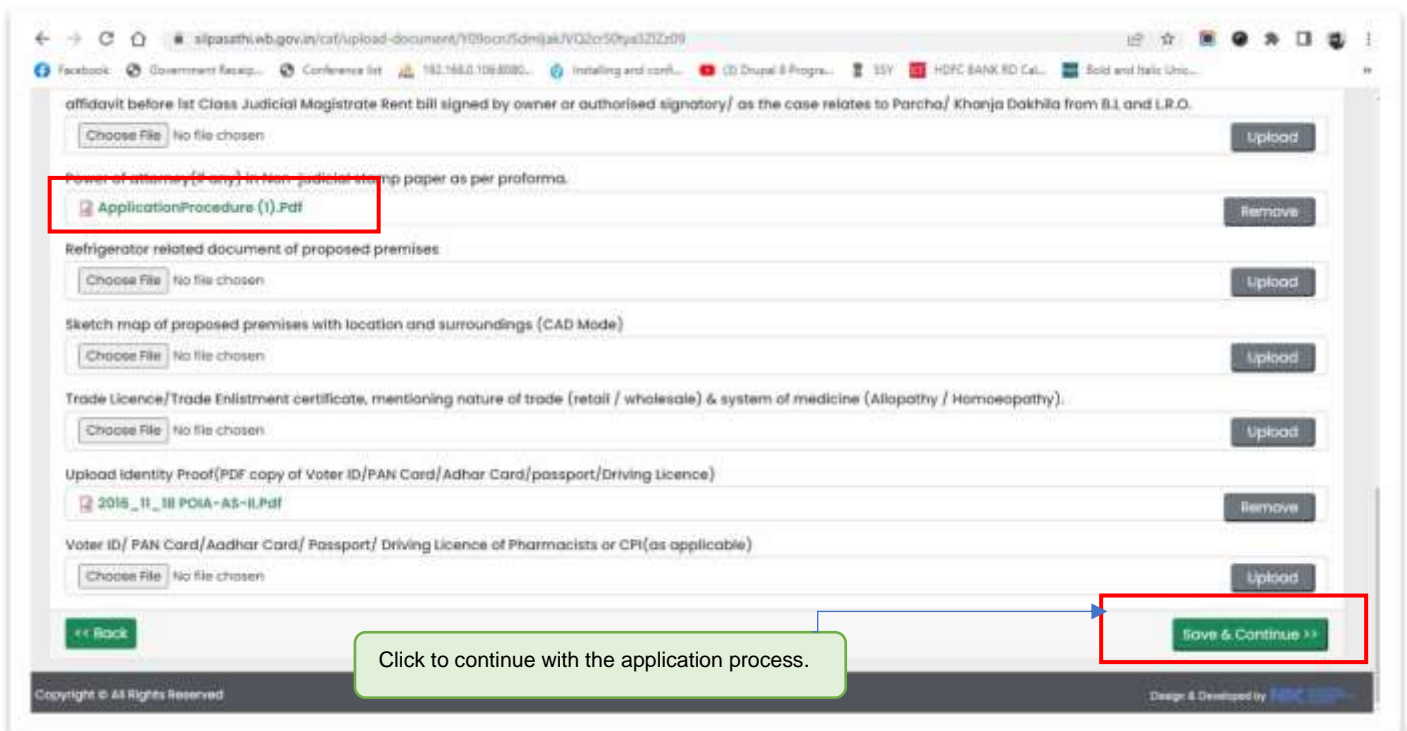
silpasathi.wb.gov.in/caf/upload-document/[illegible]

Facebook Government Recei... Conference list 192.168.0.106:8080... Installing and confi... (3) Drupal 8 Progra... SSY HDFC BANK RD Cal... Bold and Italic Unic...

affidavit before Ist Class Judicial Magistrate Rent bill signed by owner or authorised signatory/ as the case relates to Parcha/ Khanja Dakhila from B.L and L.R.O.

Choose File No file chosen Upload

Power of attorney(if any) in Non-judicial stamp paper as per proforma.

ApplicationProcedure (1).Pdf Remove

Refrigerator related document of proposed premises

Choose File No file chosen Upload

Sketch map of proposed premises with location and surroundings (CAD Mode)

Choose File No file chosen Upload

Trade Licence/Trade Enlistment certificate, mentioning nature of trade (retail / wholesale) & system of medicine (Allopathy / Homoeopathy).

Choose File No file chosen Upload

Upload Identity Proof(PDF copy of Voter ID/PAN Card/Adhar Card/passport/Driving Licence)

2016_11_18 POIA-AS-II.Pdf Remove

Voter ID/ PAN Card/Aadhar Card/ Passport/ Driving Licence of Pharmacists or CPI(as applicable)

Choose File No file chosen Upload

<< Back

Save & Continue >>

Click to continue with the application process.

Copyright © All Rights Reserved

Design & Developed by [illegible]